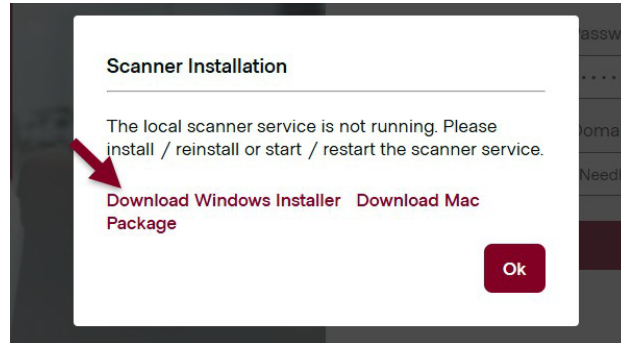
Scanner Installation

The local scanner service is not running. Please install / reinstall or start / restart the scanner service.

Download Windows Installer  Download Mac Package

Ok

Passw
••••••
Doma
Need